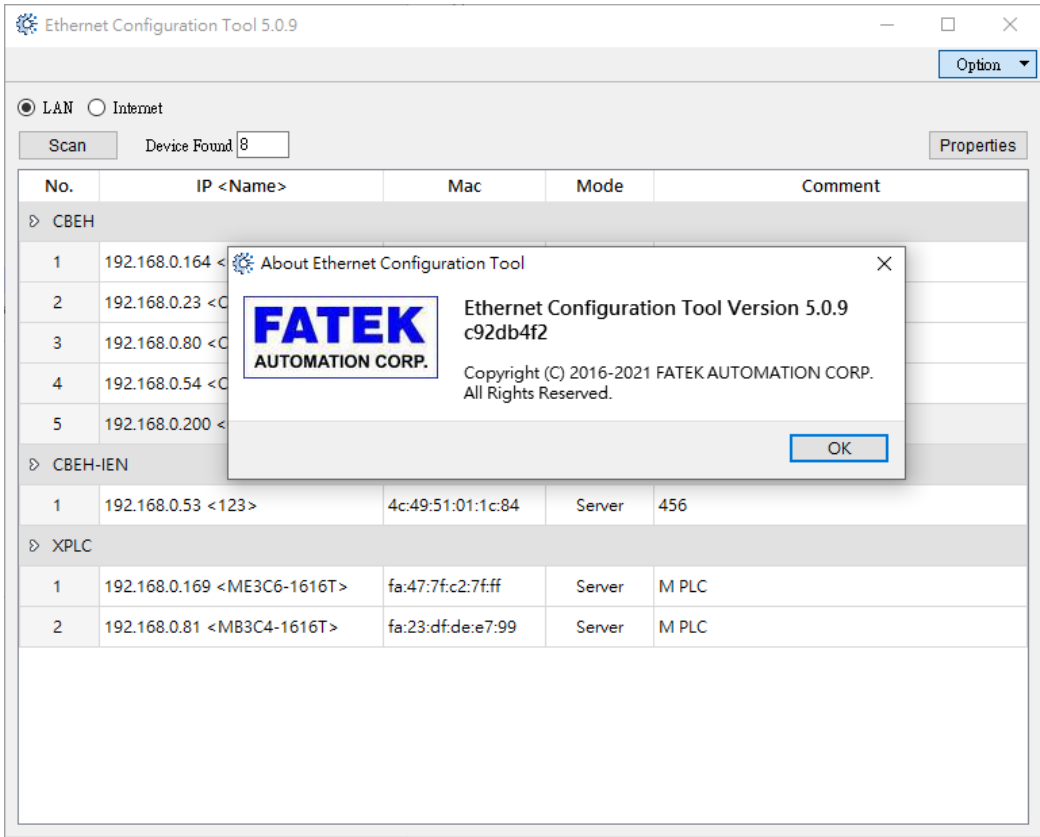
Ethernet Configuration Tool 5.0.9

Option

LAN Internet

Scan Device Found 8 Properties

| No. | IP <Name> | Mac | Mode | Comment |
|---|---|---|---|---|
| CBEH | | | | |
| 1 | 192.168.0.164 < | | | |
| 2 | 192.168.0.23 <C | | | |
| 3 | 192.168.0.80 <C | | | |
| 4 | 192.168.0.54 <C | | | |
| 5 | 192.168.0.200 < | | | |
| CBEH-IEN | | | | |
| 1 | 192.168.0.53 <123> | 4c:49:51:01:1c:84 | Server | 456 |
| XPLC | | | | |
| 1 | 192.168.0.169 <ME3C6-1616T> | fa:47:7f:c2:7f:ff | Server | M PLC |
| 2 | 192.168.0.81 <MB3C4-1616T> | fa:23:df:de:e7:99 | Server | M PLC |

About Ethernet Configuration Tool

FATEK
AUTOMATION CORP.

Ethernet Configuration Tool Version 5.0.9
c92db4f2

Copyright (C) 2016-2021 FATEK AUTOMATION CORP.
All Rights Reserved.

OK